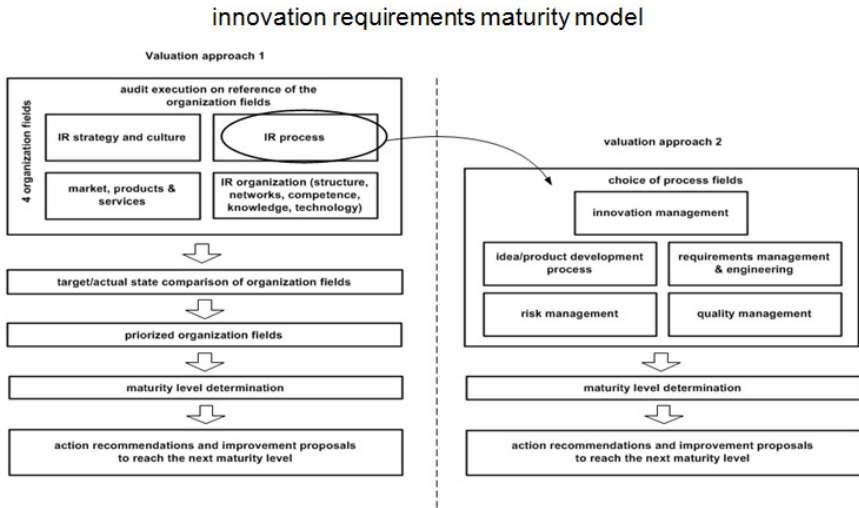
innovation requirements maturity model

Valuation approach 1

audit execution on reference of the organization fields

4 organization fields

IR strategy and culture

IR process

market, products & services

IR organization (structure, networks, competence, knowledge, technology)

target/actual state comparison of organization fields

priorized organization fields

maturity level determination

action recommendations and improvement proposals to reach the next maturity level

valuation approach 2

choice of process fields

innovation management

idea/product development process

requirements management & engineering

risk management

quality management

maturity level determination

action recommendations and improvement proposals to reach the next maturity level